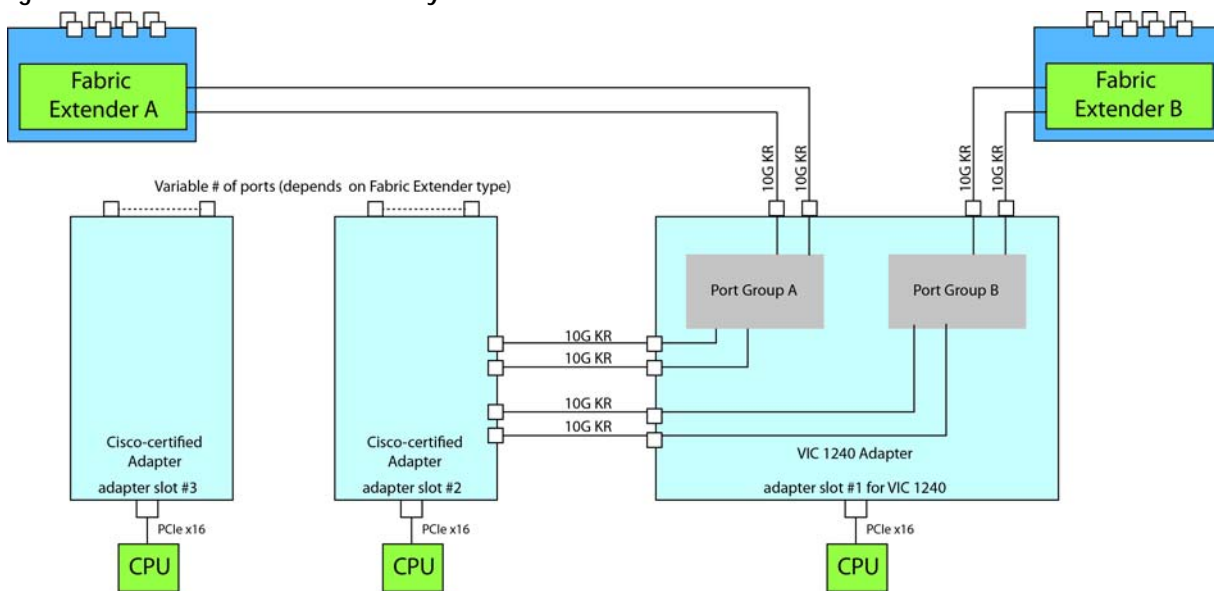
Fabric Extender A

Fabric Extender B

10G KR
10G KR
10G KR
10G KR

Variable # of ports (depends on Fabric Extender type)

Port Group A

Port Group B

10G KR
10G KR
10G KR
10G KR

Cisco-certified Adapter
adapter slot #3
PCIe x16
CPU

Cisco-certified Adapter
adapter slot #2
PCIe x16
CPU

VIC 1240 Adapter
adapter slot #1 for VIC 1240
PCIe x16
CPU